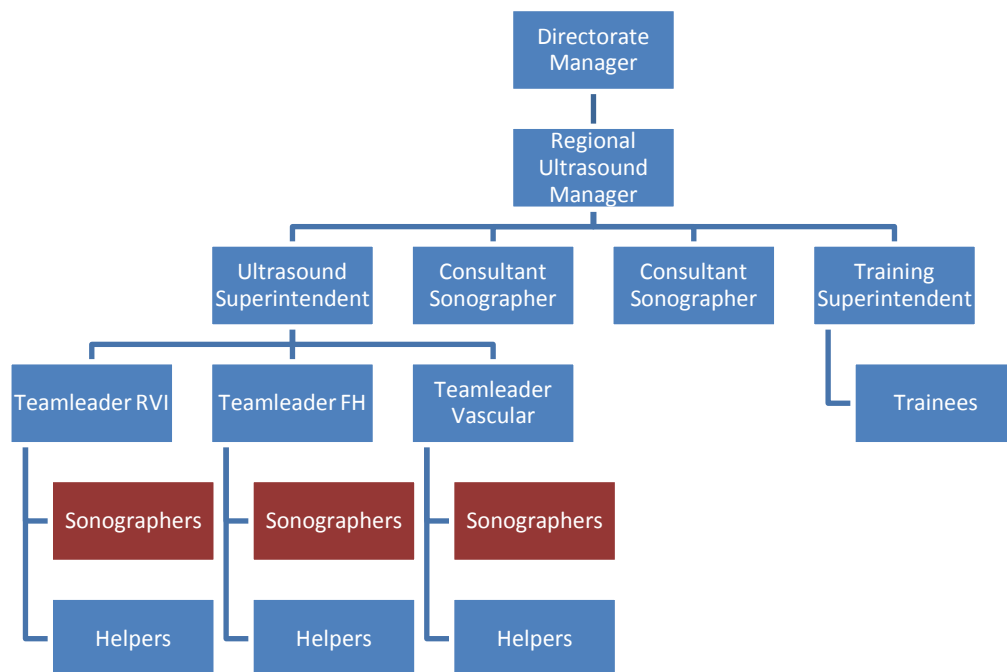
Directorate Manager

Regional Ultrasound Manager

Ultrasound Superintendent

Consultant Sonographer

Consultant Sonographer

Training Superintendent

Teamleader RVI

Teamleader FH

Teamleader Vascular

Trainees

Sonographers

Sonographers

Sonographers

Helpers

Helpers

Helpers